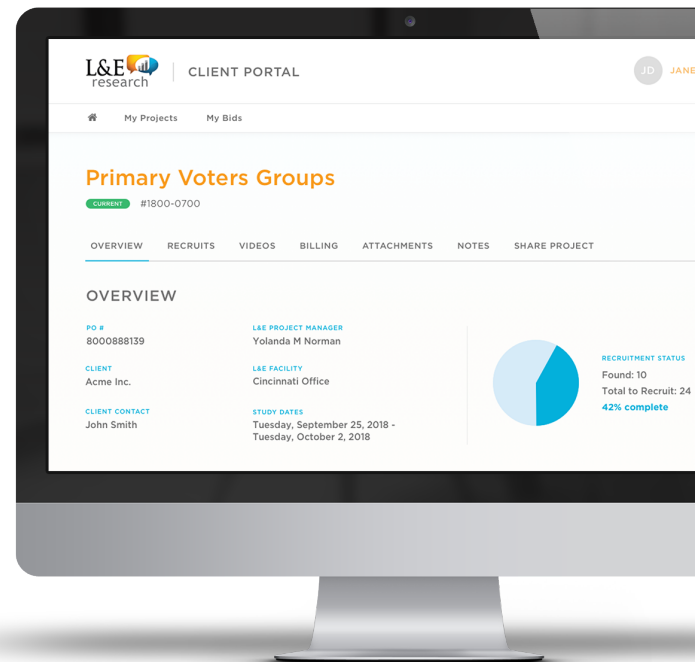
L&E research | CLIENT PORTAL

JD JANE

My Projects My Bids

Primary Voters Groups

CURRENT #1800-0700

OVERVIEW RECRUITS VIDEOS BILLING ATTACHMENTS NOTES SHARE PROJECT

OVERVIEW

PO #
8000888139

L&E PROJECT MANAGER
Yolanda M Norman

CLIENT
Acme Inc.

L&E FACILITY
Cincinnati Office

CLIENT CONTACT
John Smith

STUDY DATES
Tuesday, September 25, 2018 - Tuesday, October 2, 2018

RECRUITMENT STATUS
Found: 10
Total to Recruit: 24
42% complete